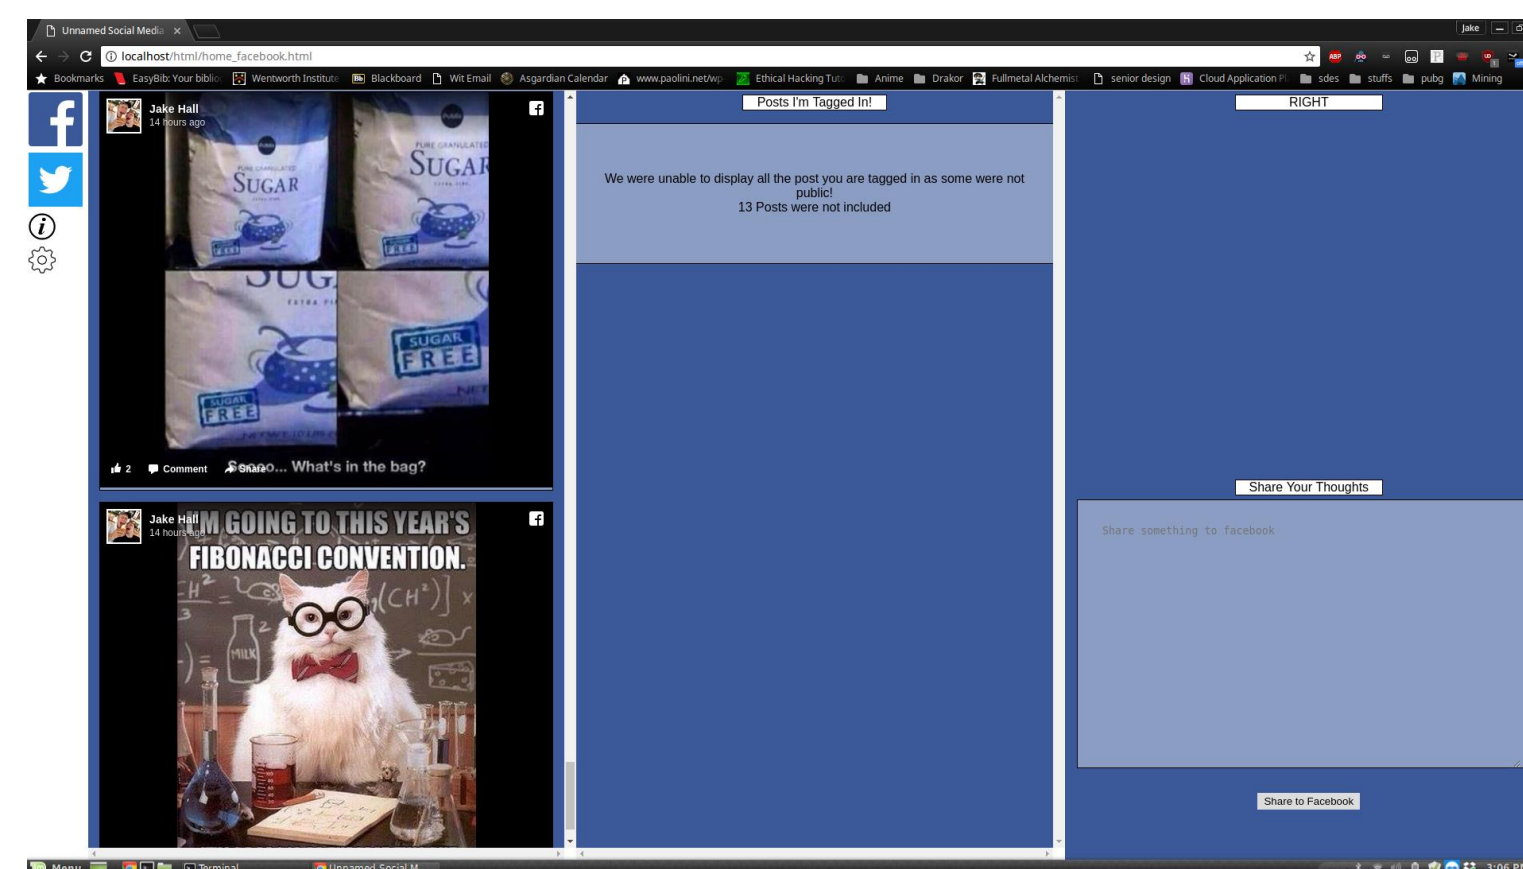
Unnamed Social Media ×

Jake

localhost/html/home_facebook.html

Bookmarks EasyBib: Your biblio Wentworth Institute Blackboard Wit Email Asgardian Calendar www.paolini.net/wp Ethical Hacking Tuto Anime Drakor Fullmetal Alchemist senior design Cloud Application Pl sdes stuffs pubg Mining

Jake Hall
14 hours ago

SUGAR
SUGAR
SUG
SUGAR FREE
FREE
FREE

2 Comment Share Soooo... What's in the bag?

Jake Hall
14 hours ago

I'M GOING TO THIS YEAR'S FIBONACCI CONVENTION.

Posts I'm Tagged In!

We were unable to display all the post you are tagged in as some were not public!
13 Posts were not included

RIGHT

Share Your Thoughts

Share something to facebook

Share to Facebook

Menu Terminal Unnamed Social M 3:06 PM